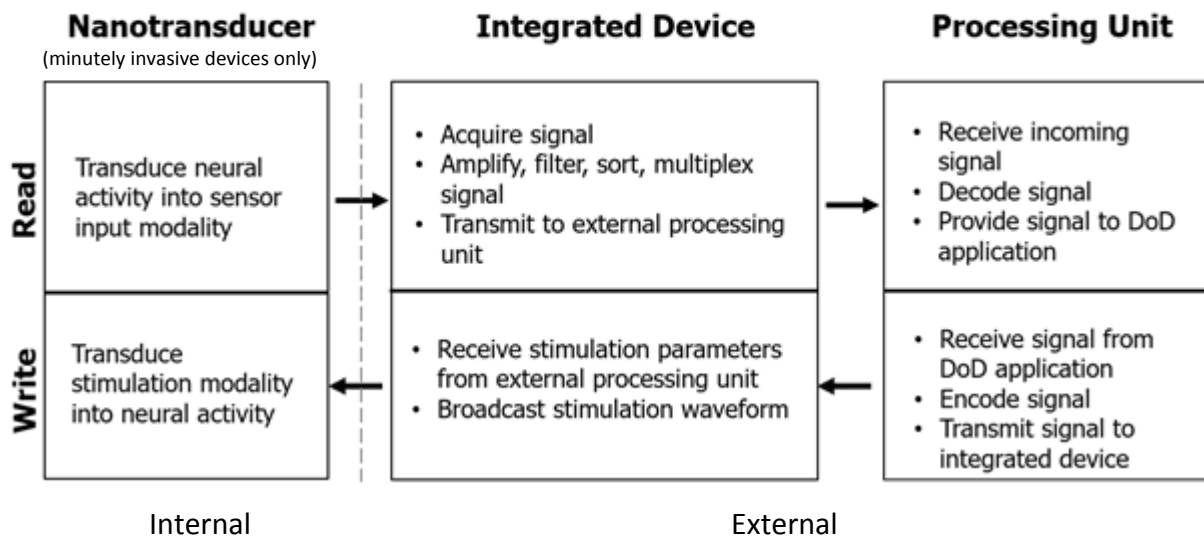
| | Nanotransducer (minutely invasive devices only) | Integrated Device | Processing Unit |
|---|---|---|---|
| Read | Transduce neural activity into sensor input modality | • Acquire signal • Amplify, filter, sort, multiplex signal • Transmit to external processing unit | • Receive incoming signal • Decode signal • Provide signal to DoD application |
| Write | Transduce stimulation modality into neural activity | • Receive stimulation parameters from external processing unit • Broadcast stimulation waveform | • Receive signal from DoD application • Encode signal • Transmit signal to integrated device |

Internal

External